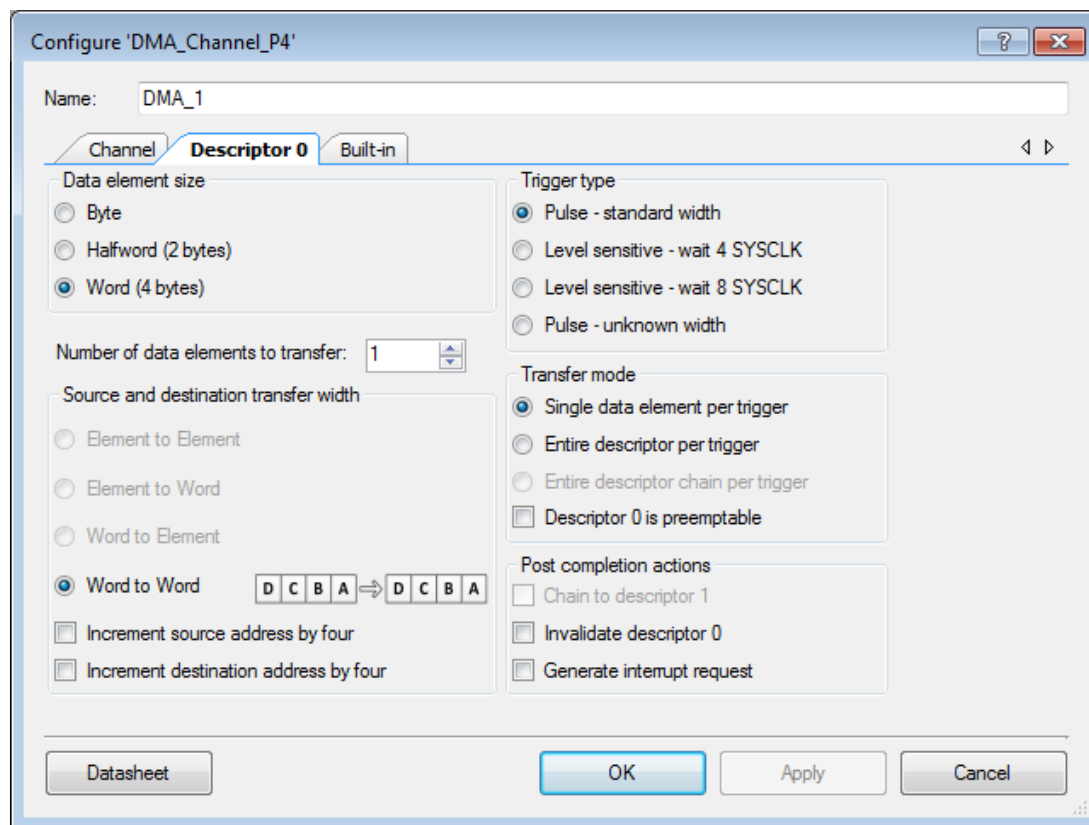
Configure 'DMA_Channel_P4'

?

Name: DMA_1

Channel | Descriptor 0 | Built-in

Data element size
Byte
Halfword (2 bytes)
Word (4 bytes)

Number of data elements to transfer: 1

Source and destination transfer width
Element to Element
Element to Word
Word to Element
Word to Word

| D | C | B | A | ⇒ | D | C | B | A |
|---|---|---|---|---|---|---|---|---|

Increment source address by four
Increment destination address by four

Trigger type
Pulse - standard width
Level sensitive - wait 4 SYSCLK
Level sensitive - wait 8 SYSCLK
Pulse - unknown width

Transfer mode
Single data element per trigger
Entire descriptor per trigger
Entire descriptor chain per trigger
Descriptor 0 is preemptable

Post completion actions
Chain to descriptor 1
Invalidate descriptor 0
Generate interrupt request

Datasheet
OK
Apply
Cancel